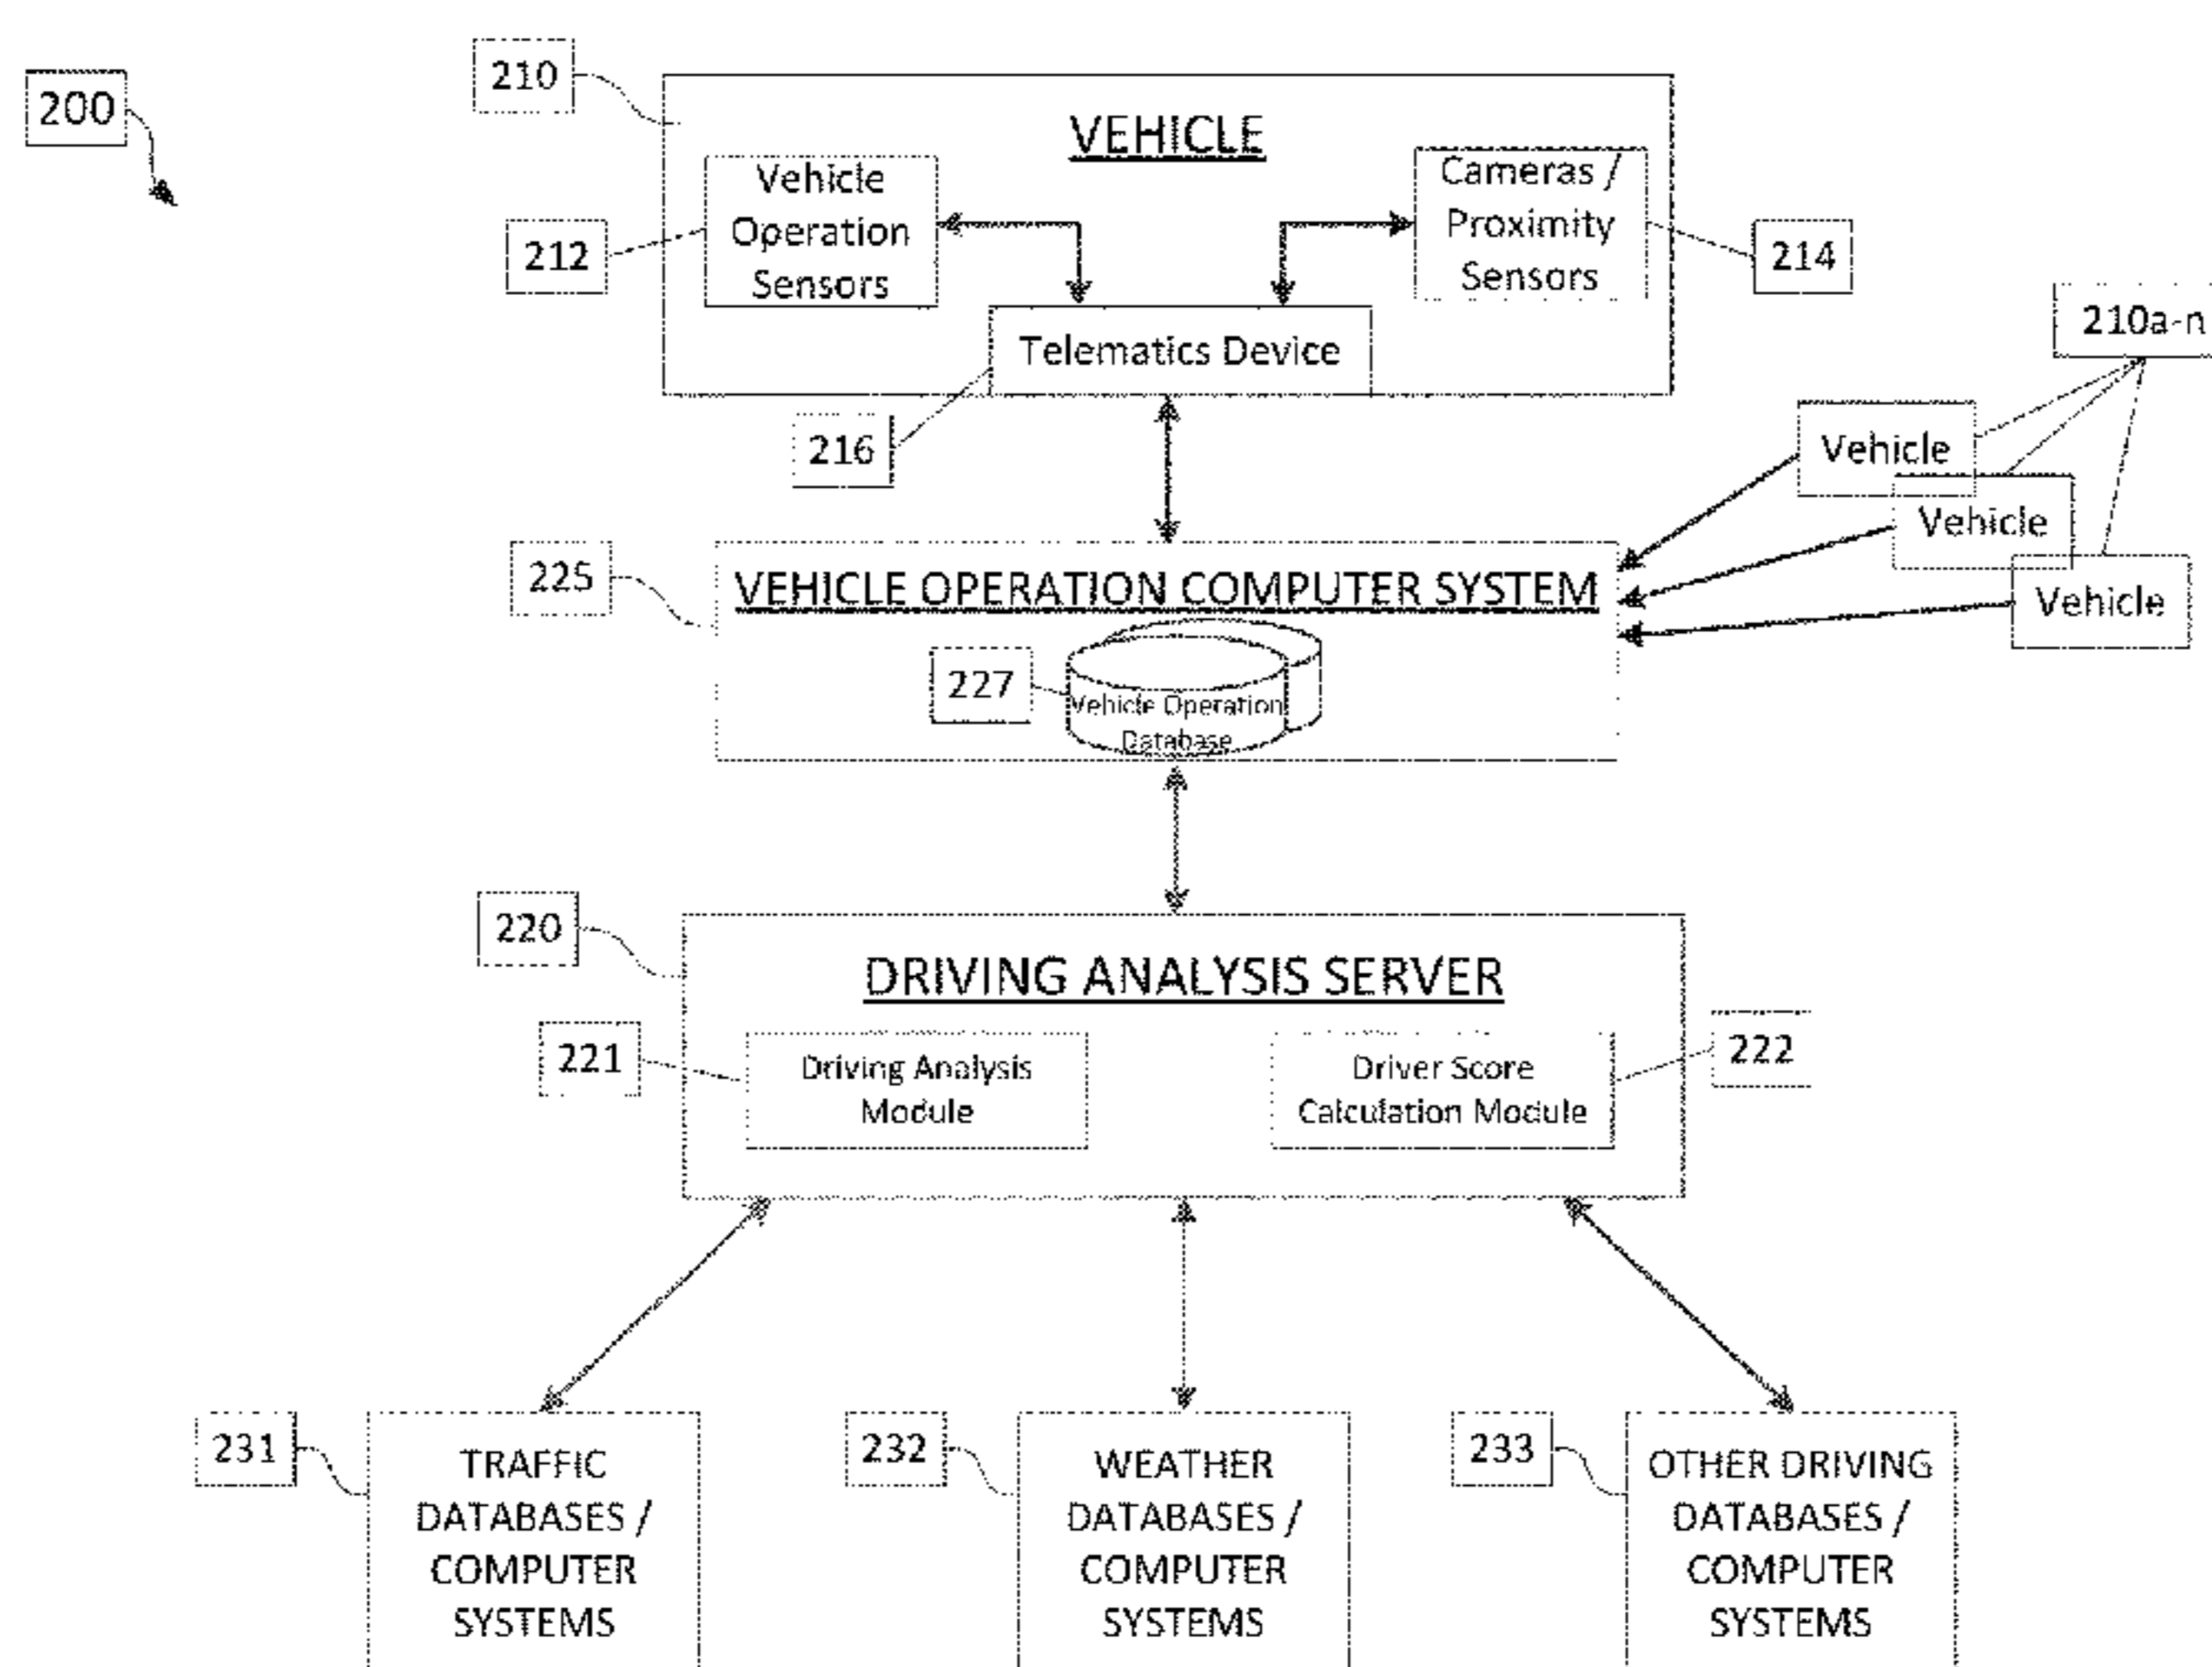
200

210

VEHICLE

Vehicle Operation Sensors

212

Cameras / Proximity Sensors

214

Telematics Device

216

210a-n

Vehicle

Vehicle

Vehicle

225

VEHICLE OPERATION COMPUTER SYSTEM

227

Vehicle Operation Database

220

DRIVING ANALYSIS SERVER

221

Driving Analysis Module

Driver Score Calculation Module

222

231

TRAFFIC DATABASES / COMPUTER SYSTEMS

232

WEATHER DATABASES / COMPUTER SYSTEMS

233

OTHER DRIVING DATABASES / COMPUTER SYSTEMS